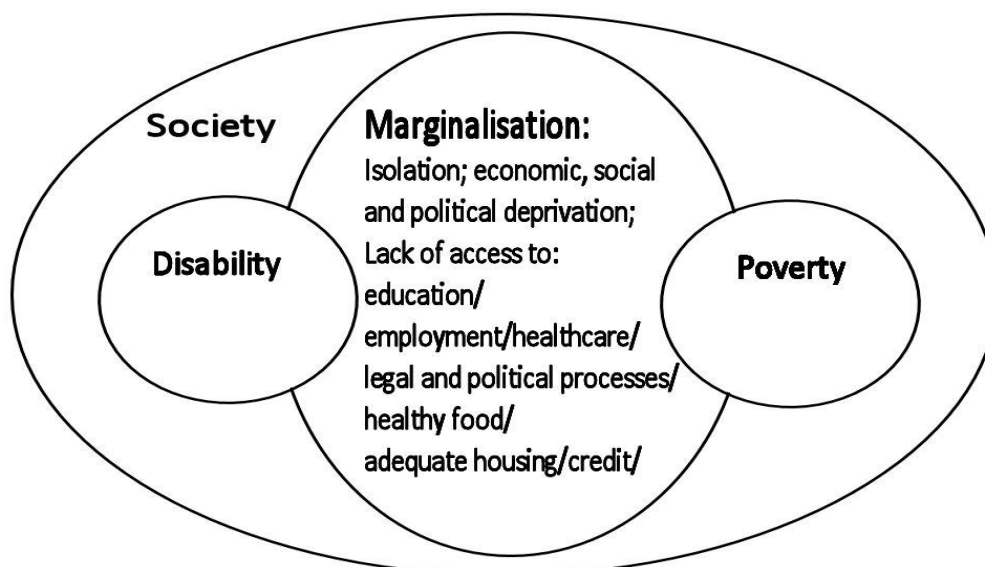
Society

Marginalisation:
Isolation; economic, social and political deprivation;
Lack of access to:
education/
employment/healthcare/
legal and political processes/
healthy food/
adequate housing/credit/

Disability

Poverty